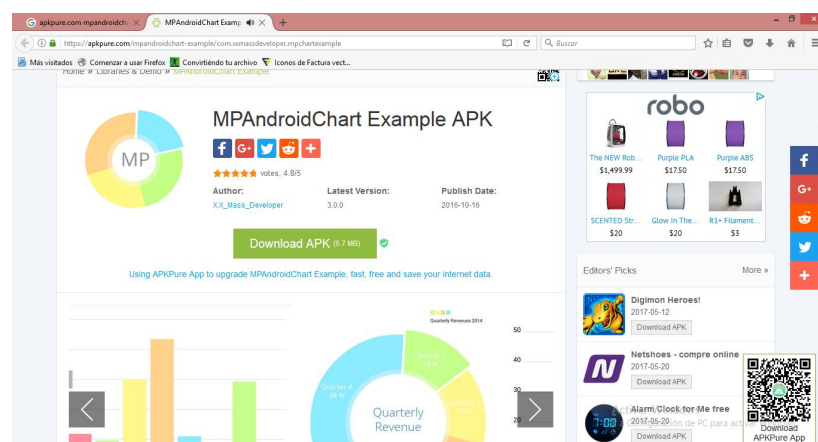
apkpure.com mpandroidch ×
MPAndroidChart Examp ×
+
https://apkpure.com/mpandroidchart-example/com.xxmassdeveloper.mpchartexample
Buscar
Más visitados
Comenzar a usar Firefox
Convirtiéndo tu archivo
Iconos de Factura vect...
Home » Libraries & Demo » MPAndroidChart Example

MP
MPAndroidChart Example APK
f G+ votes, 4.8/5
Author:
XX_Mass_Developer
Latest Version:
3.0.0
Publish Date:
2016-10-16
Download APK (6.7 MB)
Using APKPure App to upgrade MPAndroidChart Example, fast, free and save your internet data.

Quarterly Revenues 2014
Quarter 1
Quarter 4
Quarterly Revenue
50
40
30

robo
The NEW Rob...
$1,499.99
Purple PLA
$17.50
Purple ABS
$17.50
SCENTED Str...
$20
Glow In The ...
$20
R1+ Filament...
$3

Editors' Picks
More »
Digimon Heroes!
2017-05-12
Download APK
Netshoes - compre online
2017-05-20
Download APK
Alarm Clock for Me free
2017-05-20
Download APK
Download APKPure App
Activar Windows
Ve a Configuración de PC para activar